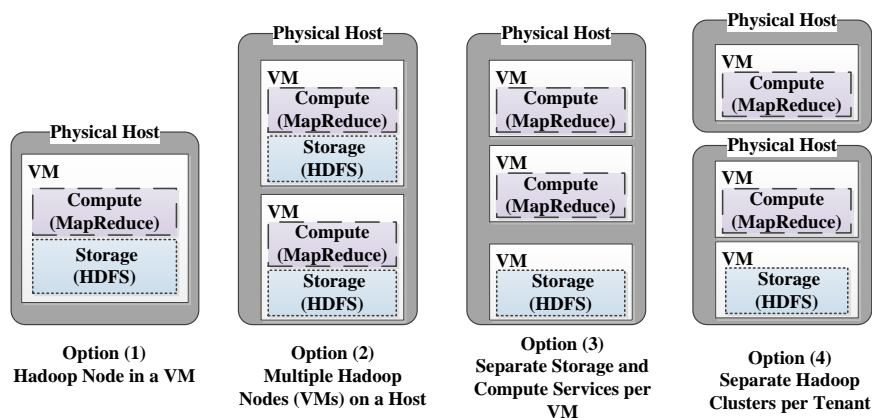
Physical Host

VM

Compute (MapReduce)

Storage (HDFS)

Option (1)
Hadoop Node in a VM

Physical Host

VM

Compute (MapReduce)

Storage (HDFS)

VM

Compute (MapReduce)

Storage (HDFS)

Option (2)
Multiple Hadoop Nodes (VMs) on a Host

Physical Host

VM

Compute (MapReduce)

VM

Compute (MapReduce)

VM

Storage (HDFS)

Option (3)
Separate Storage and Compute Services per VM

Physical Host

VM

Compute (MapReduce)

Physical Host

VM

Compute (MapReduce)

VM

Storage (HDFS)

Option (4)
Separate Hadoop Clusters per Tenant